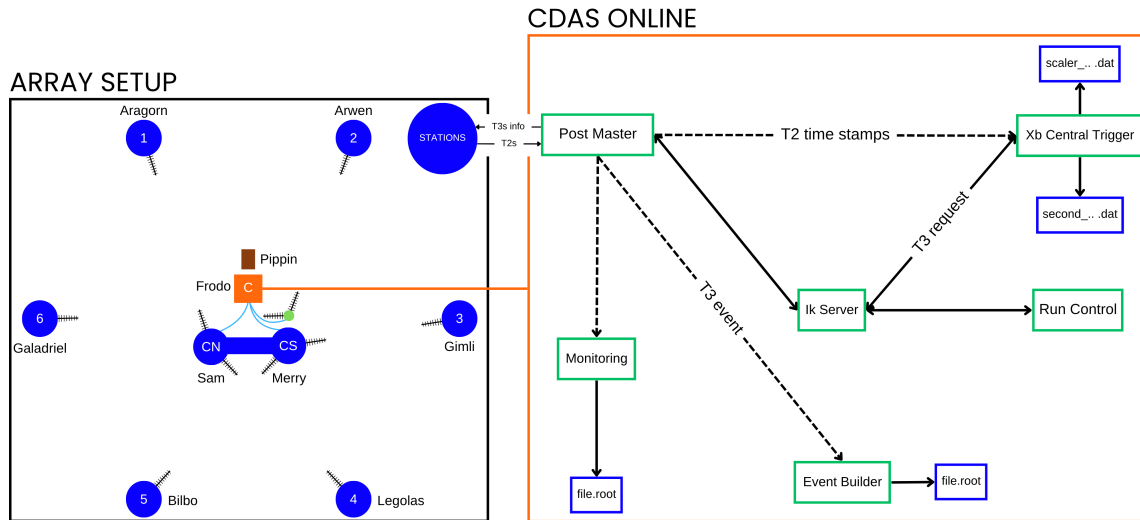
CDAS ONLINE

ARRAY SETUP

Aragorn
1

Arwen
2

STATIONS

T3s info
T2s

Pippin

Frodo
C

6
Galadriel

3
Gimli

CN
CS
Sam
Merry

5
Bilbo

4
Legolas

Post Master

T2 time stamps

Xb Central Trigger

scaler_.. .dat

second_.. .dat

T3 request

T3 event

Ik Server

Run Control

Monitoring

file.root

Event Builder

file.root